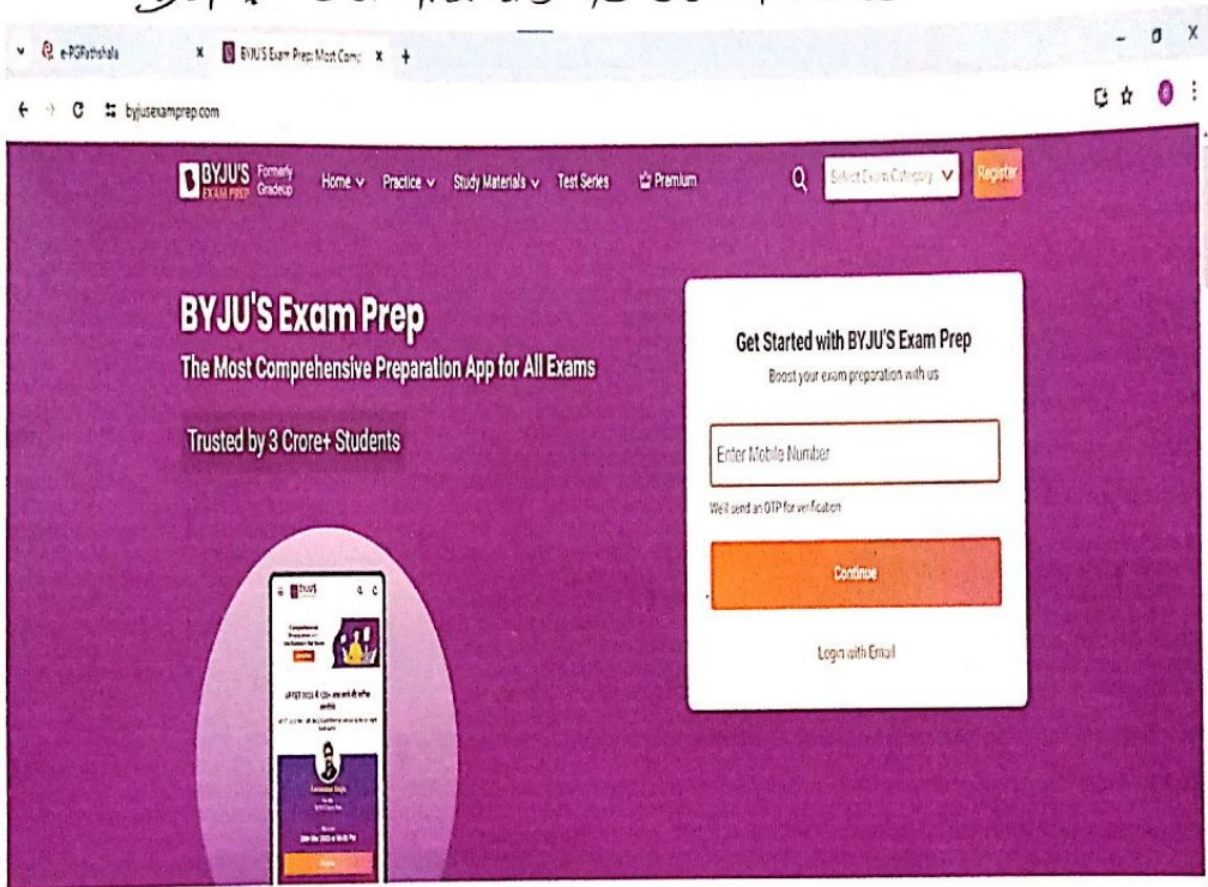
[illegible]

e-PGPathshala
BYJU'S Exam Prep: Most Comp
byjusexamprep.com

BYJU'S EXAM PREP Formerly Gradeup
Home Practice Study Materials Test Series Premium
Select Exam Category
Register

BYJU'S Exam Prep
The Most Comprehensive Preparation App for All Exams

Trusted by 3 Crore+ Students

Get Started with BYJU'S Exam Prep
Boost your exam preparation with us

Enter Mobile Number

We'll send an OTP for verification

Continue

Login with Email